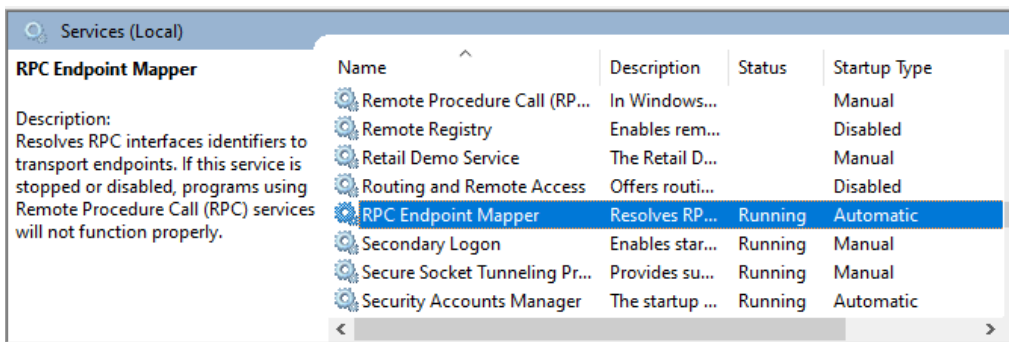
Services (Local)

RPC Endpoint Mapper

Description:
Resolves RPC interfaces identifiers to transport endpoints. If this service is stopped or disabled, programs using Remote Procedure Call (RPC) services will not function properly.

| Name | Description | Status | Startup Type |
|---|---|---|---|
| Remote Procedure Call (RP... | In Windows... | | Manual |
| Remote Registry | Enables rem... | | Disabled |
| Retail Demo Service | The Retail D... | | Manual |
| Routing and Remote Access | Offers routi... | | Disabled |
| RPC Endpoint Mapper | Resolves RP... | Running | Automatic |
| Secondary Logon | Enables star... | Running | Manual |
| Secure Socket Tunneling Pr... | Provides su... | Running | Manual |
| Security Accounts Manager | The startup ... | Running | Automatic |